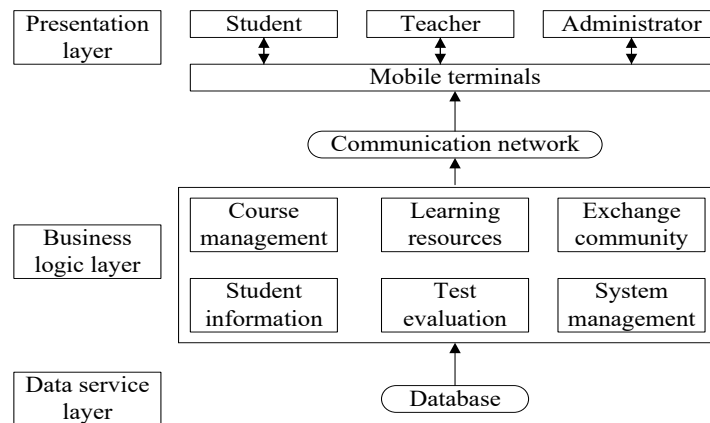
Presentation layer

Student

Teacher

Administrator

Mobile terminals

Communication network

Business logic layer

Course management

Learning resources

Exchange community

Student information

Test evaluation

System management

Data service layer

Database